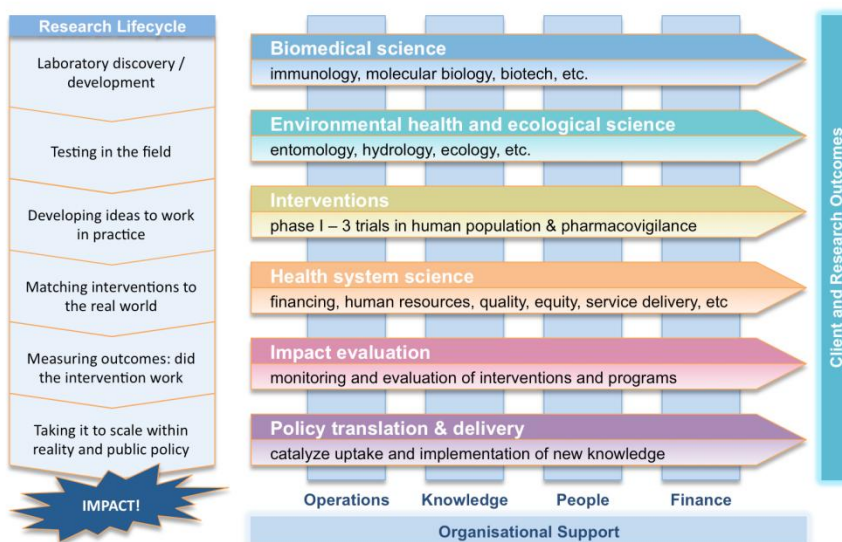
Research Lifecycle

Laboratory discovery / development

Testing in the field

Developing ideas to work in practice

Matching interventions to the real world

Measuring outcomes: did the intervention work

Taking it to scale within reality and public policy

IMPACT!

Biomedical science
immunology, molecular biology, biotech, etc.

Environmental health and ecological science
entomology, hydrology, ecology, etc.

Interventions
phase I – 3 trials in human population & pharmacovigilance

Health system science
financing, human resources, quality, equity, service delivery, etc

Impact evaluation
monitoring and evaluation of interventions and programs

Policy translation & delivery
catalyze uptake and implementation of new knowledge

Operations Knowledge People Finance

Organisational Support

Client and Research Outcomes